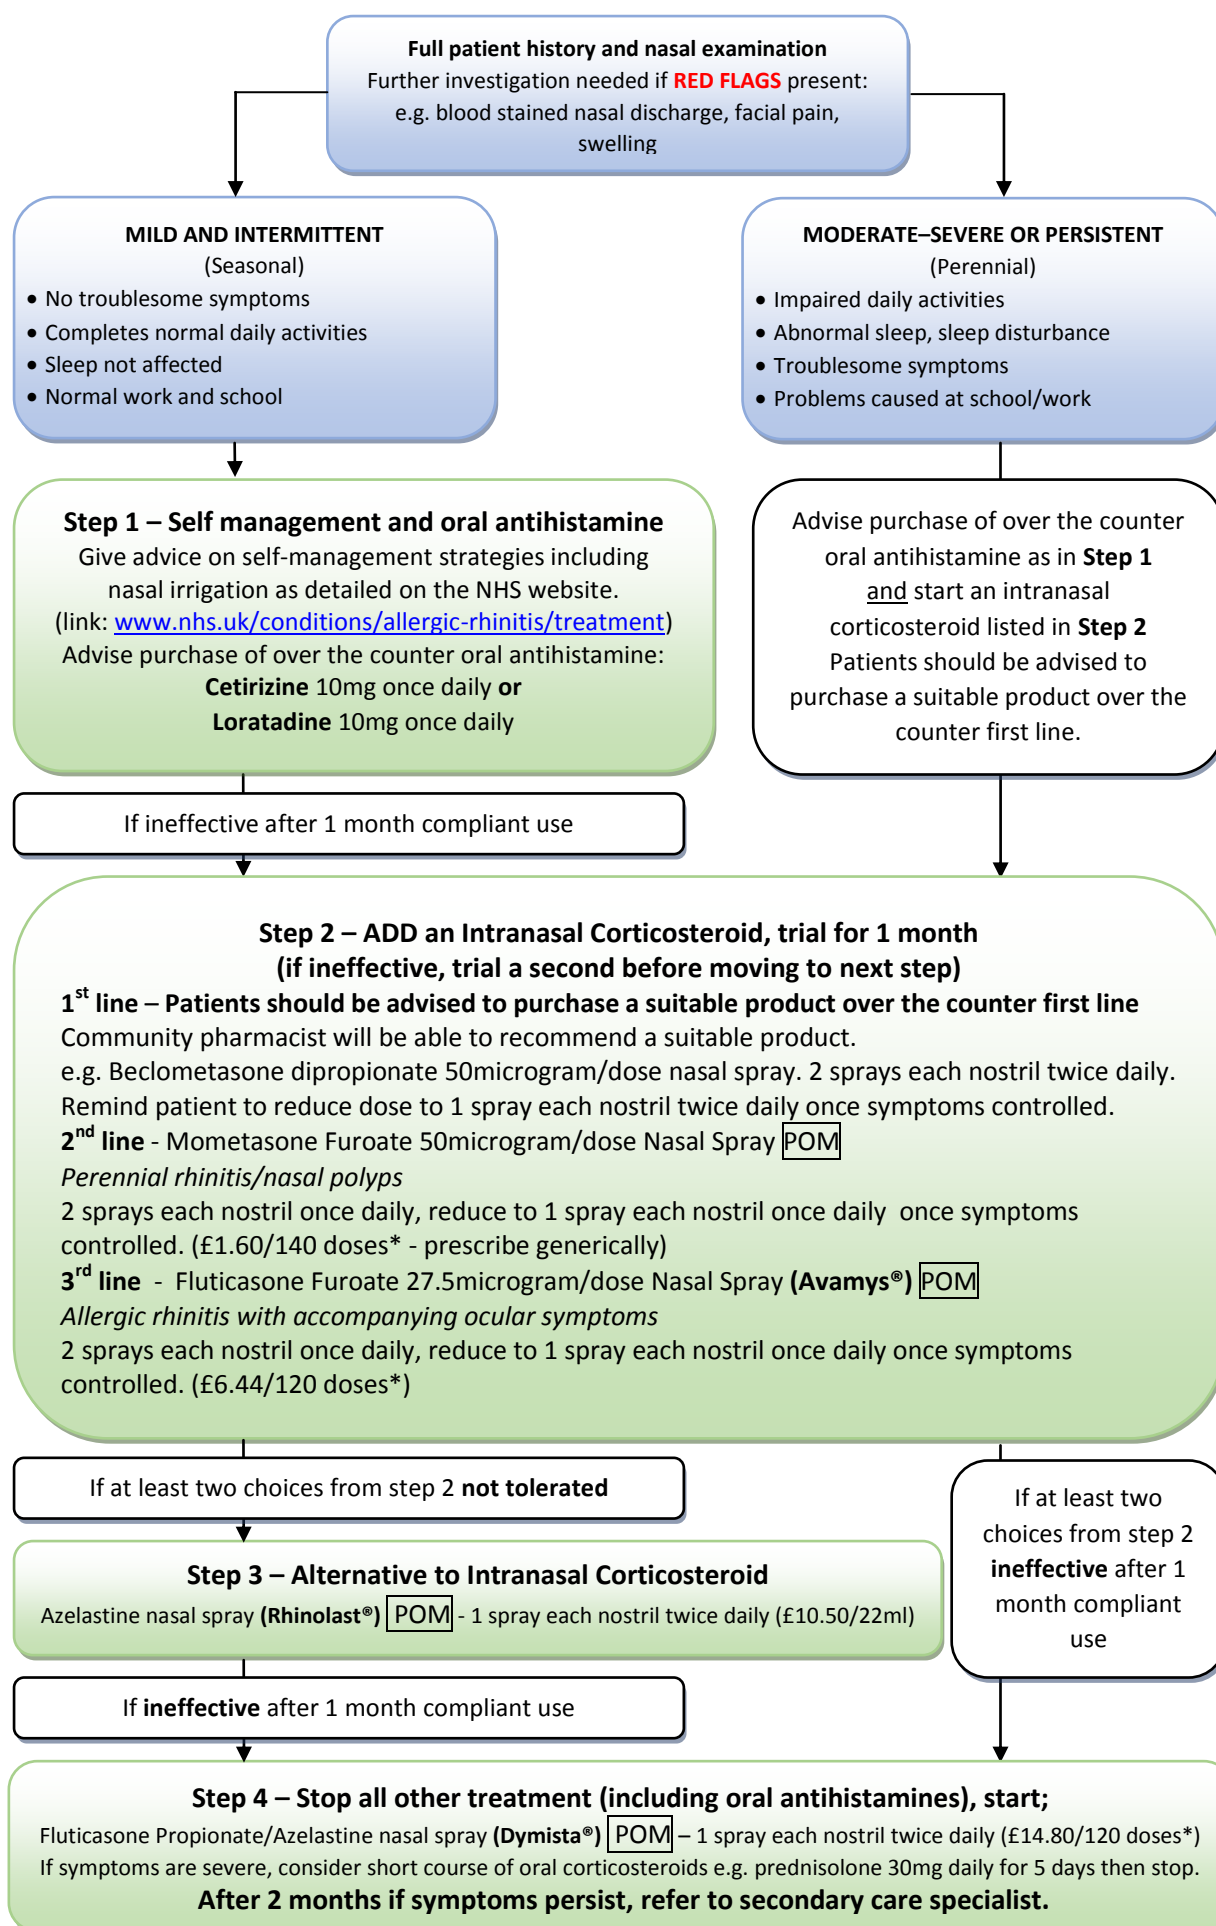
Full patient history and nasal examination
Further investigation needed if RED FLAGS present: e.g. blood stained nasal discharge, facial pain, swelling

MILD AND INTERMITTENT
(Seasonal)
• No troublesome symptoms
• Completes normal daily activities
• Sleep not affected
• Normal work and school

MODERATE–SEVERE OR PERSISTENT
(Perennial)
• Impaired daily activities
• Abnormal sleep, sleep disturbance
• Troublesome symptoms
• Problems caused at school/work

Step 1 – Self management and oral antihistamine
Give advice on self-management strategies including nasal irrigation as detailed on the NHS website.
(link: www.nhs.uk/conditions/allergic-rhinitis/treatment)
Advise purchase of over the counter oral antihistamine:
Cetirizine 10mg once daily or
Loratadine 10mg once daily

Advise purchase of over the counter oral antihistamine as in Step 1 and start an intranasal corticosteroid listed in Step 2
Patients should be advised to purchase a suitable product over the counter first line.

If ineffective after 1 month compliant use

Step 2 – ADD an Intranasal Corticosteroid, trial for 1 month
(if ineffective, trial a second before moving to next step)
1st line – Patients should be advised to purchase a suitable product over the counter first line
Community pharmacist will be able to recommend a suitable product.
e.g. Beclometasone dipropionate 50microgram/dose nasal spray. 2 sprays each nostril twice daily.
Remind patient to reduce dose to 1 spray each nostril twice daily once symptoms controlled.
2nd line - Mometasone Furoate 50microgram/dose Nasal Spray POM
Perennial rhinitis/nasal polyps
2 sprays each nostril once daily, reduce to 1 spray each nostril once daily once symptoms controlled. (£1.60/140 doses* - prescribe generically)
3rd line - Fluticasone Furoate 27.5microgram/dose Nasal Spray (Avamys®) POM
Allergic rhinitis with accompanying ocular symptoms
2 sprays each nostril once daily, reduce to 1 spray each nostril once daily once symptoms controlled. (£6.44/120 doses*)

If at least two choices from step 2 not tolerated

If at least two choices from step 2 ineffective after 1 month compliant use

Step 3 – Alternative to Intranasal Corticosteroid
Azelastine nasal spray (Rhinolast®) POM - 1 spray each nostril twice daily (£10.50/22ml)

If ineffective after 1 month compliant use

Step 4 – Stop all other treatment (including oral antihistamines), start;
Fluticasone Propionate/Azelastine nasal spray (Dymista®) POM – 1 spray each nostril twice daily (£14.80/120 doses*)
If symptoms are severe, consider short course of oral corticosteroids e.g. prednisolone 30mg daily for 5 days then stop.
After 2 months if symptoms persist, refer to secondary care specialist.